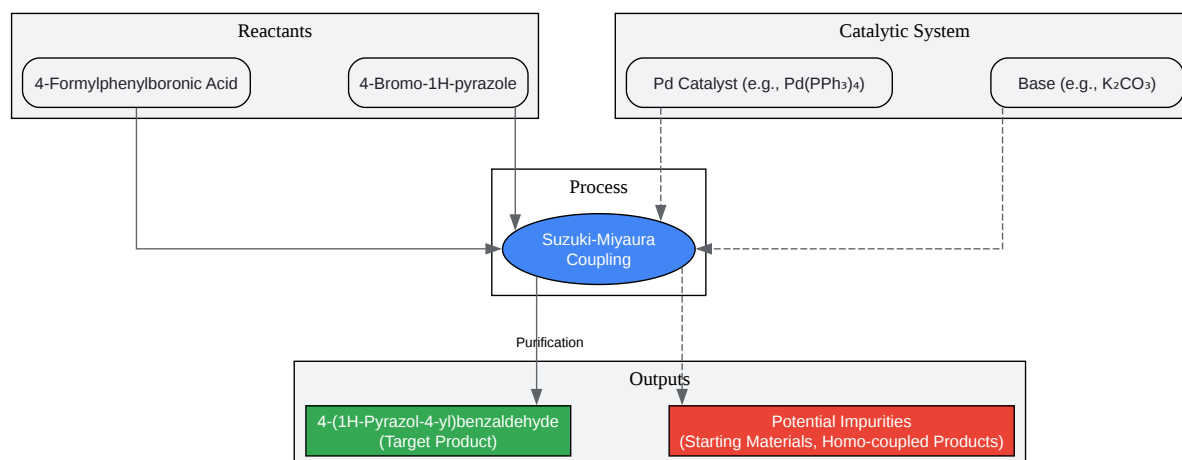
Reactants

4-Formylphenylboronic Acid

4-Bromo-1H-pyrazole

Catalytic System

Pd Catalyst (e.g., Pd(PPh₃)₄)

Base (e.g., K₂CO₃)

Process

Suzuki-Miyaura Coupling

Purification

Outputs

4-(1H-Pyrazol-4-yl)benzaldehyde (Target Product)

Potential Impurities (Starting Materials, Homo-coupled Products)